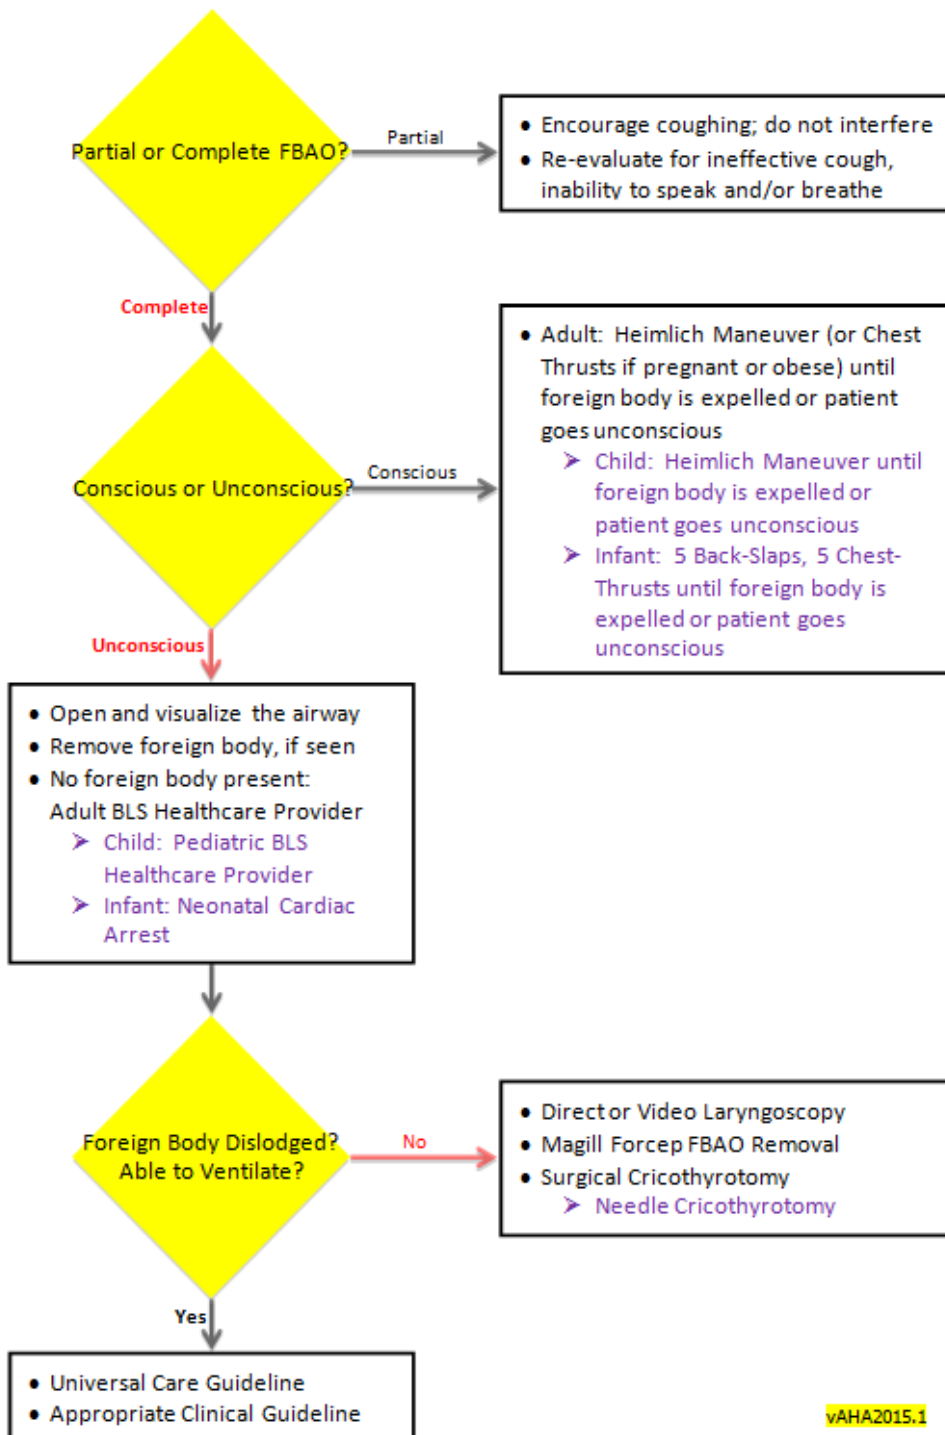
Partial or Complete FBAO?

Partial

- Encourage coughing; do not interfere
- Re-evaluate for ineffective cough, inability to speak and/or breathe

Complete

Conscious or Unconscious?

Conscious

- Adult: Heimlich Maneuver (or Chest Thrusts if pregnant or obese) until foreign body is expelled or patient goes unconscious
  - Child: Heimlich Maneuver until foreign body is expelled or patient goes unconscious
  - Infant: 5 Back-Slaps, 5 Chest-Thrusts until foreign body is expelled or patient goes unconscious

Unconscious

- Open and visualize the airway
- Remove foreign body, if seen
- No foreign body present: Adult BLS Healthcare Provider
  - Child: Pediatric BLS Healthcare Provider
  - Infant: Neonatal Cardiac Arrest

Foreign Body Dislodged? Able to Ventilate?

No

- Direct or Video Laryngoscopy
- Magill Forcep FBAO Removal
- Surgical Cricothyrotomy
  - Needle Cricothyrotomy

Yes

- Universal Care Guideline
- Appropriate Clinical Guideline

vAHA2015.1